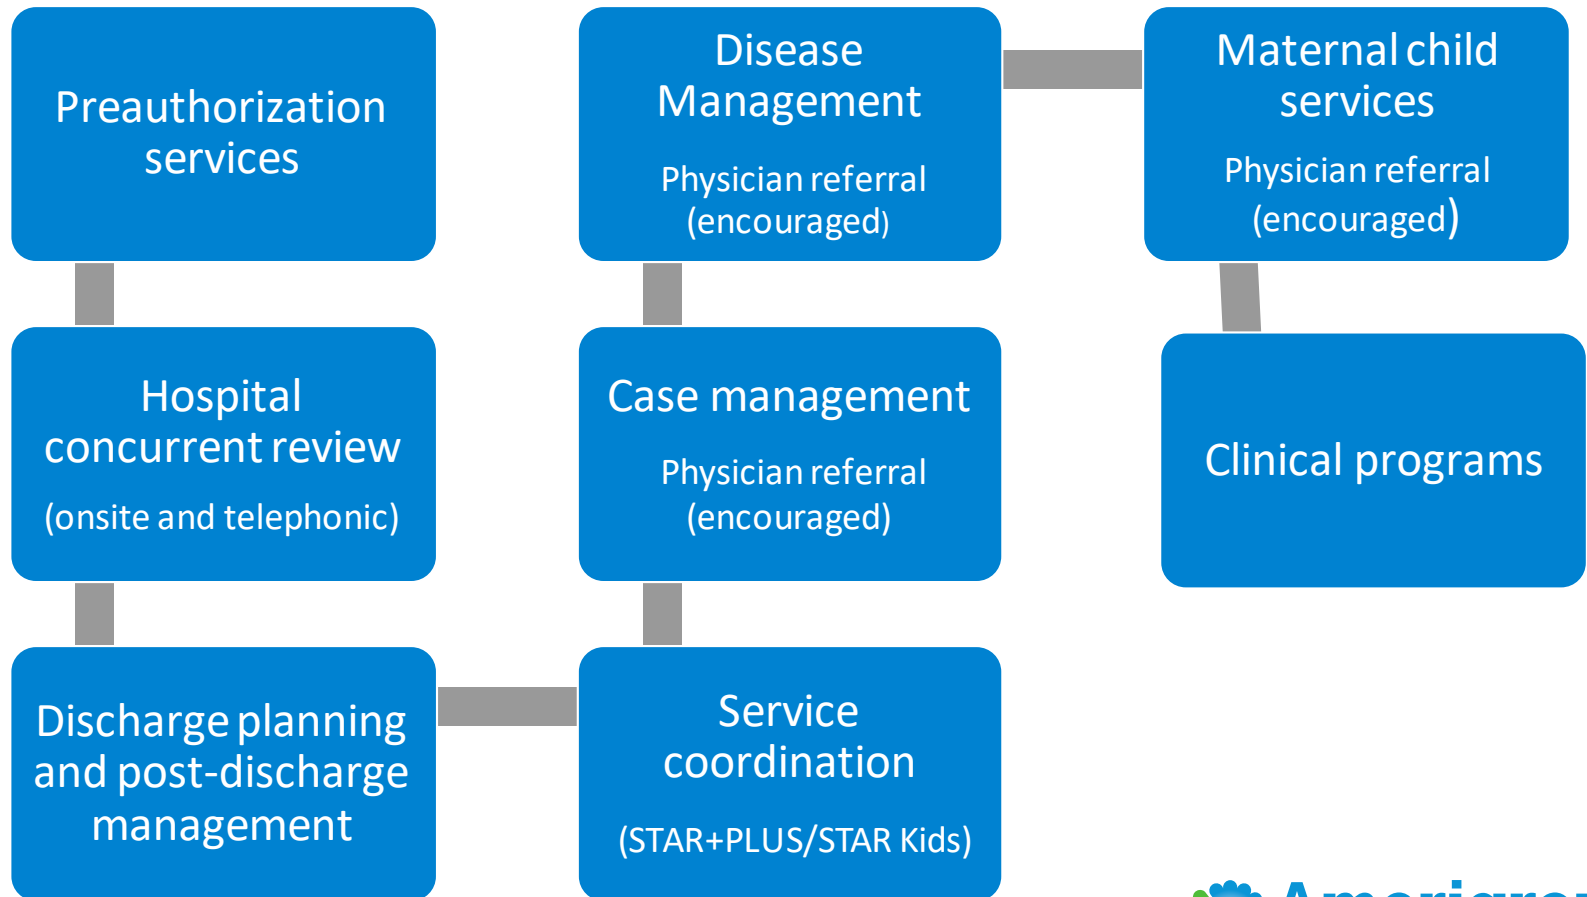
Preauthorization services

Disease Management

Physician referral (encouraged)

Maternal child services

Physician referral (encouraged)

Hospital concurrent review

(onsite and telephonic)

Case management

Physician referral (encouraged)

Clinical programs

Discharge planning and post-discharge management

Service coordination

(STAR+PLUS/STAR Kids)

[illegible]